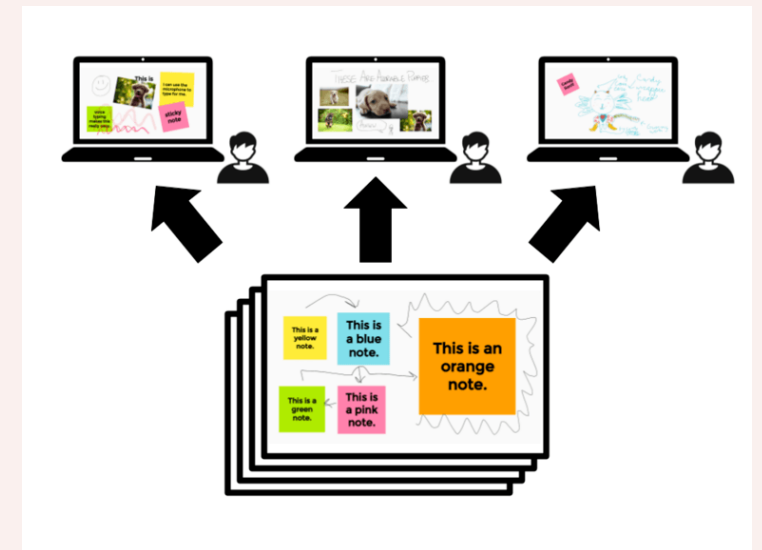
This is
I can use the microphone to type for me.
voice typing makes this really easy.
sticky note

These Are Adorable Puppies

Lovely

This is a yellow note.
This is a blue note.
This is an orange note.
This is a green note.
This is a pink note.